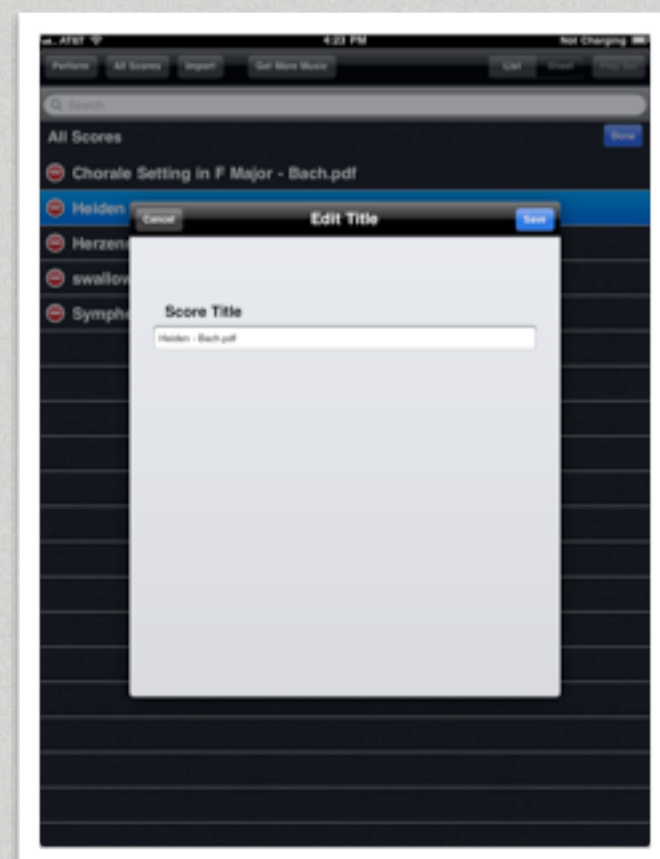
AT&T
4:23 PM
Not Charging

Perform
All Scores
Import
Get More Music
List
Sheet
Play Set

Search

All Scores
Done

Chorale Setting in F Major - Bach.pdf
Heiden
Herzens
swallow
Symphe

Cancel
Edit Title
Save

Score Title

Heiden - Bach.pdf